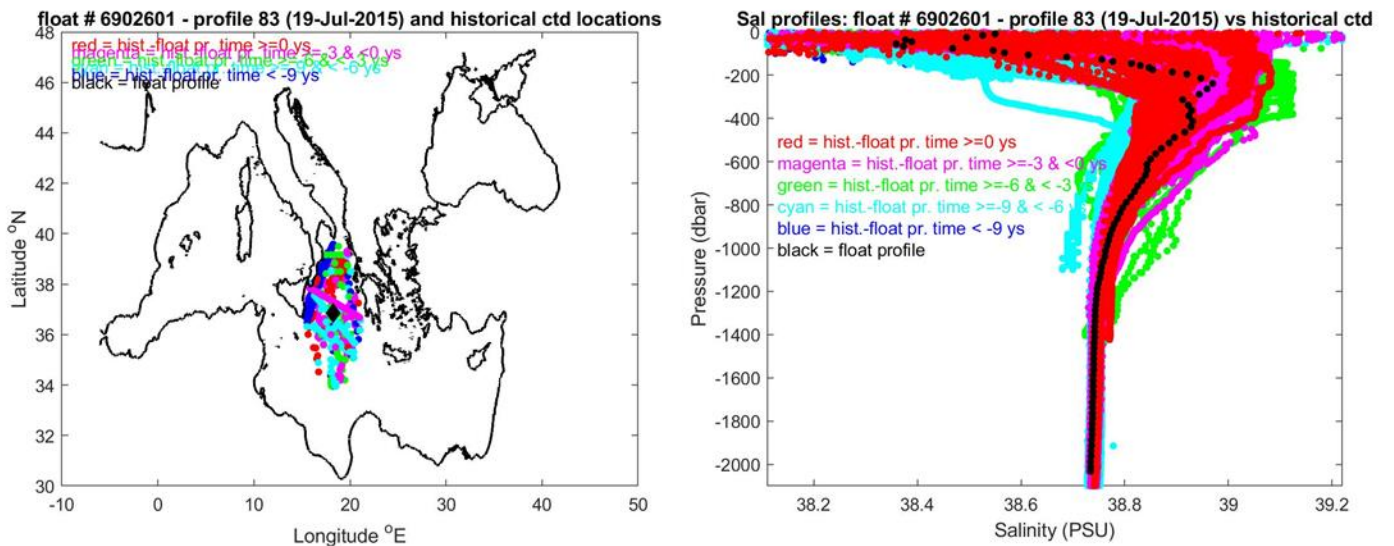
float # 6902601 - profile 83 (19-Jul-2015) and historical ctd locations

red = hist.-float pr. time >=0 ys
magenta = hist.-float pr. time >=-3 & <0 ys
green = hist.-float pr. time >=-6 & < -3 ys
cyan = hist.-float pr. time >=-9 & < -6 ys
blue = hist.-float pr. time < -9 ys
black = float profile

48
46
44
42
40
38
36
34
32
30

Latitude $^{o}$N

-10 0 10 20 30 40 50

Longitude $^{o}$E

Sal profiles: float # 6902601 - profile 83 (19-Jul-2015) vs historical ctd

0
-200
-400
-600
-800
-1000
-1200
-1400
-1600
-1800
-2000

Pressure (dbar)

red = hist.-float pr. time >=0 ys
magenta = hist.-float pr. time >=-3 & <0 ys
green = hist.-float pr. time >=-6 & < -3 ys
cyan = hist.-float pr. time >=-9 & < -6 ys
blue = hist.-float pr. time < -9 ys
black = float profile

38.2 38.4 38.6 38.8 39 39.2

Salinity (PSU)